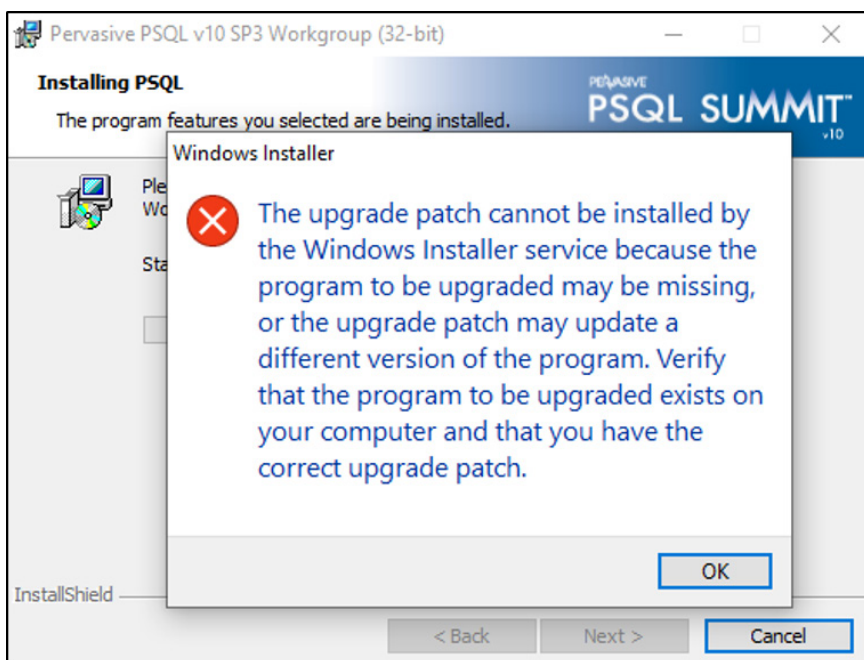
Pervasive PSQL v10 SP3 Workgroup (32-bit)

Installing PSQL

The program features you selected are being installed.

PERVASIVE
PSQL SUMMIT v10

Ple
Wo

Sta

Windows Installer

The upgrade patch cannot be installed by the Windows Installer service because the program to be upgraded may be missing, or the upgrade patch may update a different version of the program. Verify that the program to be upgraded exists on your computer and that you have the correct upgrade patch.

OK

InstallShield

< Back

Next >

Cancel